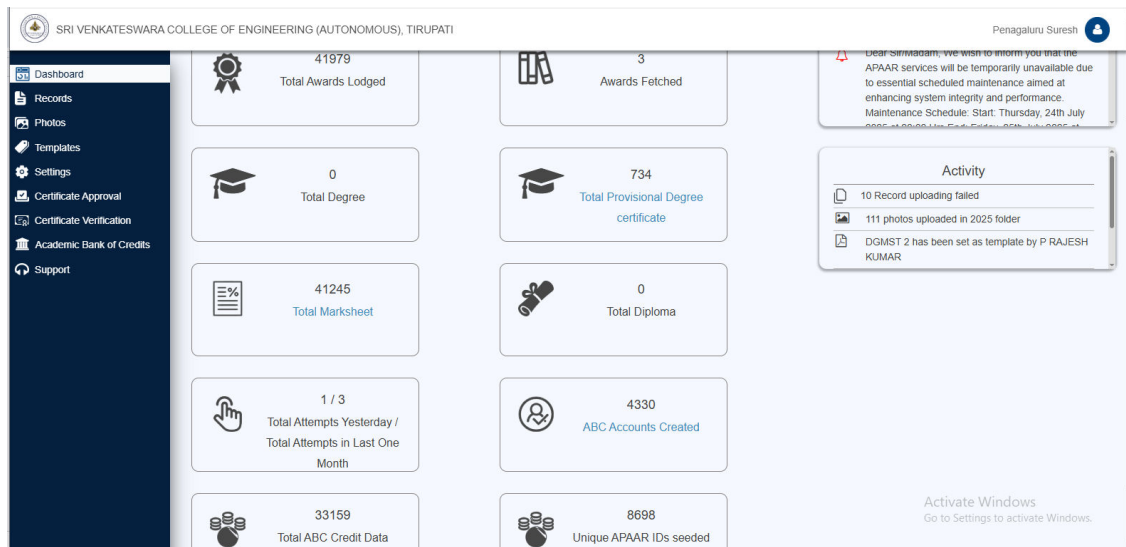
SRI VENKATESWARA COLLEGE OF ENGINEERING (AUTONOMOUS), TIRUPATI

Penagaluru Suresh

Dashboard
Records
Photos
Templates
Settings
Certificate Approval
Certificate Verification
Academic Bank of Credits
Support

41979
Total Awards Lodged

3
Awards Fetched

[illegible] We wish to inform you that the APAAR services will be temporarily unavailable due to essential scheduled maintenance aimed at enhancing system integrity and performance. Maintenance Schedule: Start: Thursday, 24th July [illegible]

0
Total Degree

734
Total Provisional Degree certificate

Activity
10 Record uploading failed
111 photos uploaded in 2025 folder
DGMST 2 has been set as template by P RAJESH KUMAR

41245
Total Marksheet

0
Total Diploma

1 / 3
Total Attempts Yesterday / Total Attempts in Last One Month

4330
ABC Accounts Created

33159
Total ABC Credit Data

8698
Unique APAAR IDs seeded

Activate Windows
Go to Settings to activate Windows.